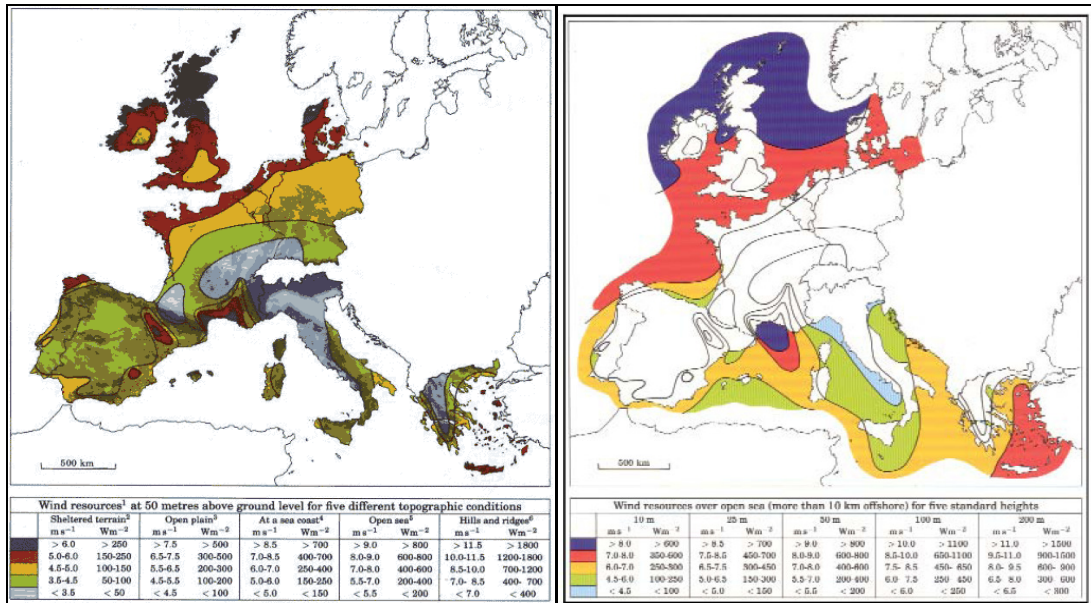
500 km

Wind resources$^1$ at 50 metres above ground level for five different topographic conditions

| | Sheltered terrain$^2$ | | Open plain$^3$ | | At a sea coast$^4$ | | Open sea$^5$ | | Hills and ridges$^6$ | |
|---|---|---|---|---|---|---|---|---|---|---|
| | ms$^{-1}$ | Wm$^{-2}$ | ms$^{-1}$ | Wm$^{-2}$ | ms$^{-1}$ | Wm$^{-2}$ | ms$^{-1}$ | Wm$^{-2}$ | ms$^{-1}$ | Wm$^{-2}$ |
| | > 6.0 | > 250 | > 7.5 | > 500 | > 8.5 | > 700 | > 9.0 | > 800 | > 11.5 | > 1800 |
| | 5.0-6.0 | 150-250 | 6.5-7.5 | 300-500 | 7.0-8.5 | 400-700 | 8.0-9.0 | 600-800 | 10.0-11.5 | 1200-1800 |
| | 4.5-5.0 | 100-150 | 5.5-6.5 | 200-300 | 6.0-7.0 | 250-400 | 7.0-8.0 | 400-600 | 8.5-10.0 | 700-1200 |
| | 3.5-4.5 | 50-100 | 4.5-5.5 | 100-200 | 5.0-6.0 | 150-250 | 5.5-7.0 | 200-400 | 7.0- 8.5 | 400- 700 |
| | < 3.5 | < 50 | < 4.5 | < 100 | < 5.0 | < 150 | < 5.5 | < 200 | < 7.0 | < 400 |

500 km

Wind resources over open sea (more than 10 km offshore) for five standard heights

| | 10 m | | 25 m | | 50 m | | 100 m | | 200 m | |
|---|---|---|---|---|---|---|---|---|---|---|
| | ms$^{-1}$ | Wm$^{-2}$ | ms$^{-1}$ | Wm$^{-2}$ | ms$^{-1}$ | Wm$^{-2}$ | ms$^{-1}$ | Wm$^{-2}$ | ms$^{-1}$ | Wm$^{-2}$ |
| | > 8.0 | > 600 | > 8.5 | > 700 | > 9.0 | > 800 | > 10.0 | > 1100 | > 11.0 | > 1500 |
| | 7.0-8.0 | 350-600 | 7.5-8.5 | 450-700 | 8.0-9.0 | 600-800 | 8.5-10.0 | 650-1100 | 9.5-11.0 | 900-1500 |
| | 6.0-7.0 | 250-300 | 6.5-7.5 | 300-450 | 7.0-8.0 | 400-600 | 7.5- 8.5 | 450- 650 | 8.0- 9.5 | 600- 900 |
| | 4.5-6.0 | 100-250 | 5.0-6.5 | 150-300 | 5.5-7.0 | 200-400 | 6.0- 7.5 | 250- 450 | 6.5- 8.0 | 300- 600 |
| | < 4.5 | < 100 | < 5.0 | < 150 | < 5.5 | < 200 | < 6.0 | < 250 | < 6.5 | < 300 |